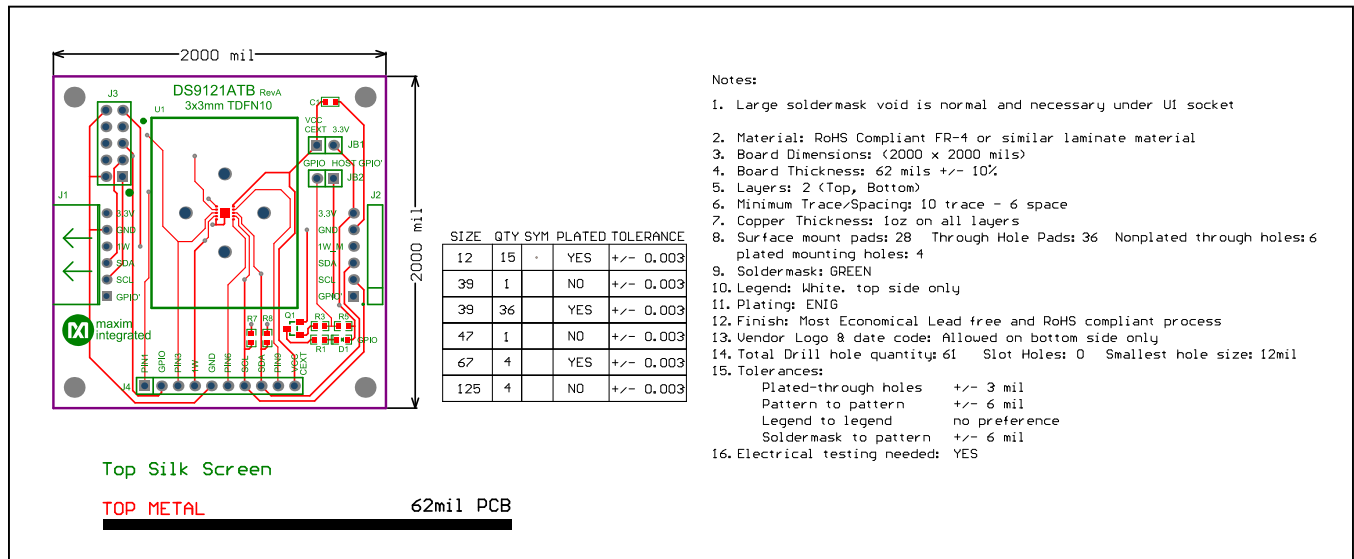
2000 mil

2000 mil

DS9121ATB RevA
3x3mm TDFN10

J3
U1
C1
VCC
CEXT
3.3V
JB1
GPIO
HOST
GPIO'
JB2
J1
J2
3.3V
GND
1W
SDA
SCL
GPIO'
3.3V
GND
1W_M
SDA
SCL
GPIO
maxim integrated
R7
R8
Q1
R3
R5
R1
D1
GPIO
J4
PIN1
GPIO
PIN3
1W
GND
PIN6
SCL
SDA
PIN9
VCC
CEXT

| SIZE | QTY | SYM | PLATED | TOLERANCE |
|---|---|---|---|---|
| 12 | 15 | · | YES | +/- 0.003 |
| 39 | 1 | | NO | +/- 0.003 |
| 39 | 36 | | YES | +/- 0.003 |
| 47 | 1 | | NO | +/- 0.003 |
| 67 | 4 | | YES | +/- 0.003 |
| 125 | 4 | | NO | +/- 0.003 |

Notes:

1. Large soldermask void is normal and necessary under UI socket

2. Material: RoHS Compliant FR-4 or similar laminate material
3. Board Dimensions: (2000 x 2000 mils)
4. Board Thickness: 62 mils +/- 10%
5. Layers: 2 (Top, Bottom)
6. Minimum Trace/Spacing: 10 trace - 6 space
7. Copper Thickness: 1oz on all layers
8. Surface mount pads: 28 Through Hole Pads: 36 Nonplated through holes: 6 plated mounting holes: 4
9. Soldermask: GREEN
10. Legend: White. top side only
11. Plating: ENIG
12. Finish: Most Economical Lead free and RoHS compliant process
13. Vendor Logo & date code: Allowed on bottom side only
14. Total Drill hole quantity: 61 Slot Holes: 0 Smallest hole size: 12mil
15. Tolerances:
Plated-through holes +/- 3 mil
Pattern to pattern +/- 6 mil
Legend to legend no preference
Soldermask to pattern +/- 6 mil
16. Electrical testing needed: YES

Top Silk Screen

TOP METAL

62mil PCB